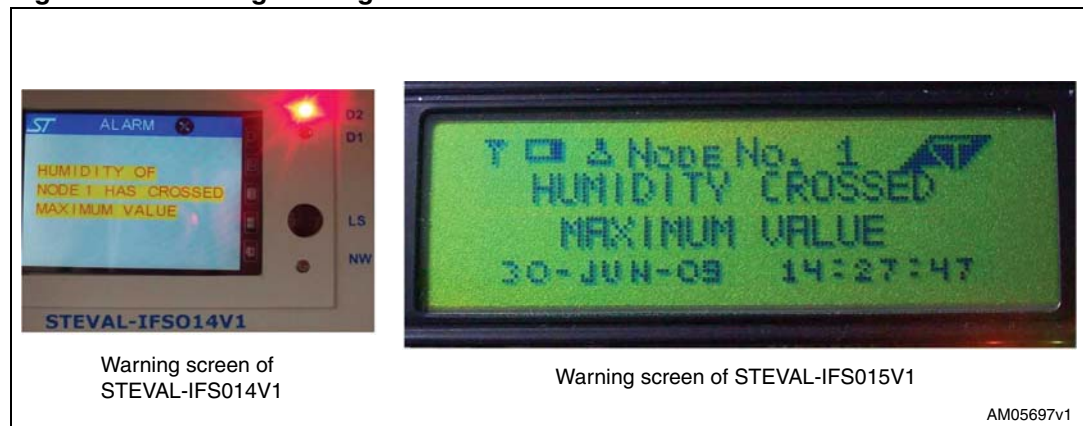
ALARM

HUMIDITY OF
NODE 1 HAS CROSSED
MAXIMUM VALUE

D2
D1
LS
NW

STEVAL-IFSO14V1

Warning screen of STEVAL-IFS014V1

Node No. 1
HUMIDITY CROSSED
MAXIMUM VALUE
30-JUN-09 14:27:47

Warning screen of STEVAL-IFS015V1

AM05697v1